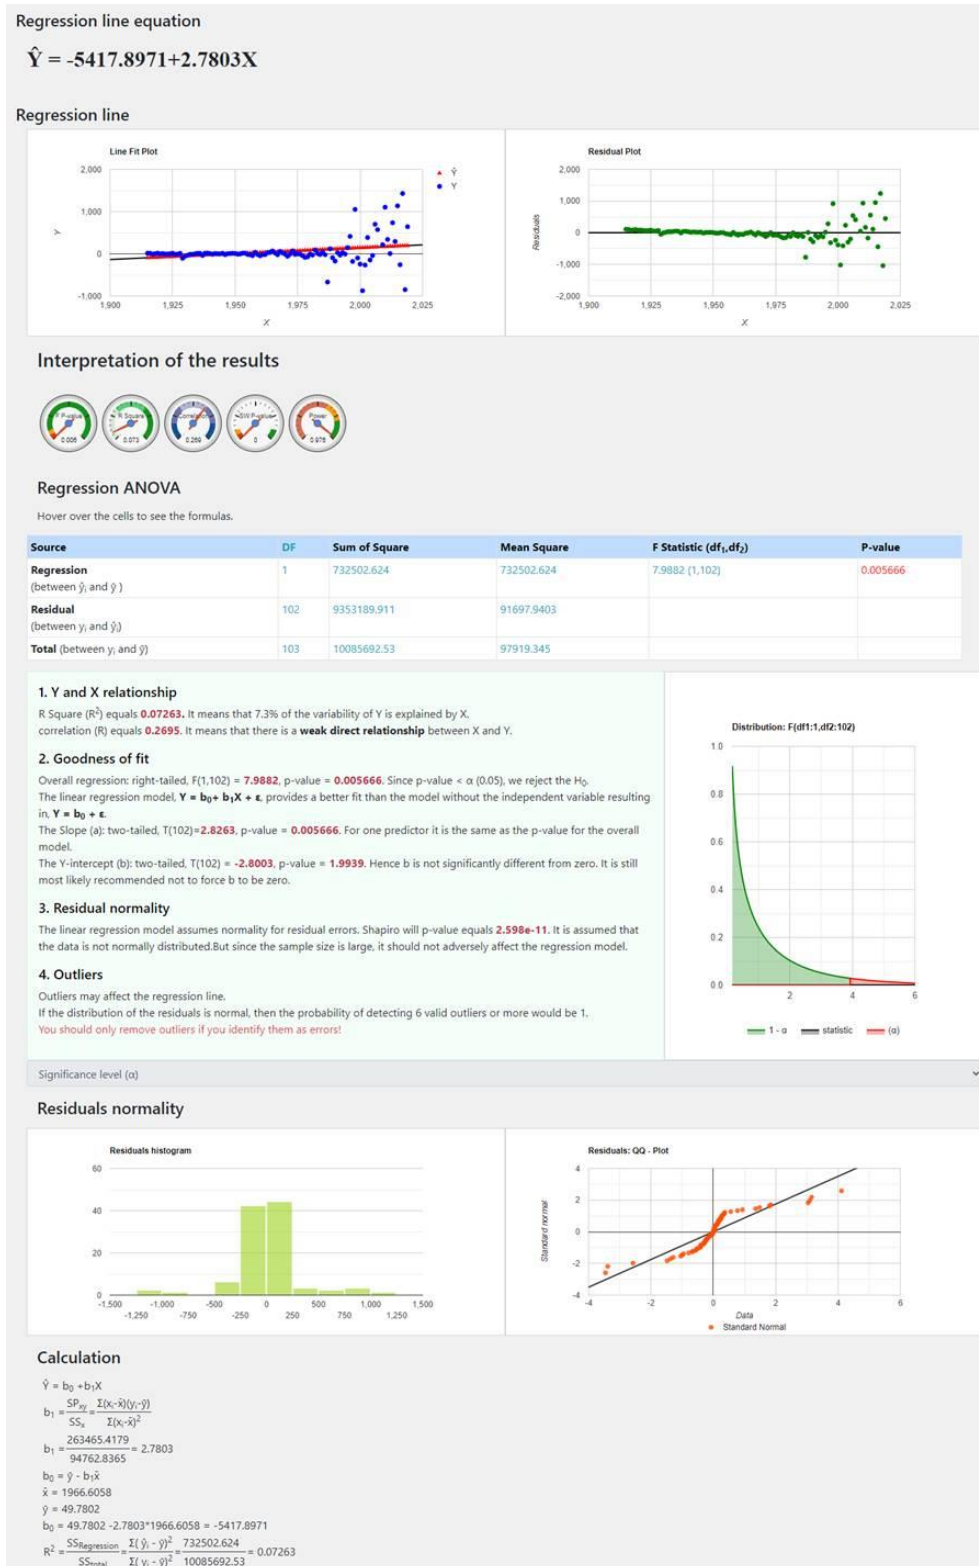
Regression line equation

$\hat{Y} = -5417.8971+2.7803X$

Regression line

Line Fit Plot

2,000
1,000
0
-1,000
1,900 1,925 1,950 1,975 2,000 2,025
X
Y
Ŷ
Y

Residual Plot

2,000
1,000
0
-1,000
-2,000
1,900 1,925 1,950 1,975 2,000 2,025
X
Residuals

Interpretation of the results

F P-value 0.006
R Square 0.073
Correlation 0.269
SW P-value 0
Power 0.976

Regression ANOVA

Hover over the cells to see the formulas.

| Source | DF | Sum of Square | Mean Square | F Statistic (df$_1$,df$_2$) | P-value |
|---|---|---|---|---|---|
| Regression (between $\hat{y}_i$ and $\bar{y}$) | 1 | 732502.624 | 732502.624 | 7.9882 (1,102) | 0.005666 |
| Residual (between $y_i$ and $\hat{y}_i$) | 102 | 9353189.911 | 91697.9403 | | |
| Total (between $y_i$ and $\bar{y}$) | 103 | 10085692.53 | 97919.345 | | |

1. Y and X relationship
R Square (R$^2$) equals 0.07263. It means that 7.3% of the variability of Y is explained by X.
correlation (R) equals 0.2695. It means that there is a weak direct relationship between X and Y.

2. Goodness of fit
Overall regression: right-tailed, F(1,102) = 7.9882, p-value = 0.005666. Since p-value < α (0.05), we reject the H$_0$.
The linear regression model, Y = b$_0$+ b$_1$X + ε, provides a better fit than the model without the independent variable resulting in, Y = b$_0$ + ε.
The Slope (a): two-tailed, T(102)=2.8263, p-value = 0.005666. For one predictor it is the same as the p-value for the overall model.
The Y-intercept (b): two-tailed, T(102) = -2.8003, p-value = 1.9939. Hence b is not significantly different from zero. It is still most likely recommended not to force b to be zero.

3. Residual normality
The linear regression model assumes normality for residual errors. Shapiro will p-value equals 2.598e-11. It is assumed that the data is not normally distributed.But since the sample size is large, it should not adversely affect the regression model.

4. Outliers
Outliers may affect the regression line.
If the distribution of the residuals is normal, then the probability of detecting 6 valid outliers or more would be 1.
You should only remove outliers if you identify them as errors!

Distribution: F(df1:1,df2:102)
1.0
0.8
0.6
0.4
0.2
0.0
2 4 6
1 - α statistic (α)

Significance level (α)

Residuals normality

Residuals histogram
60
40
20
0
-1,500 -1,250 -1,000 -750 -500 -250 0 250 500 750 1,000 1,250 1,500

Residuals: QQ - Plot
4
2
0
-2
-4
-4 -2 0 2 4 6
Standard normal
Data
Standard Normal

Calculation

$\hat{Y} = b_0 + b_1X$
$b_1 = \frac{SP_{xy}}{SS_x} = \frac{\Sigma(x_i-\bar{x})(y_i-\bar{y})}{\Sigma(x_i-\bar{x})^2}$
$b_1 = \frac{263465.4179}{94762.8365} = 2.7803$
$b_0 = \bar{y} - b_1\bar{x}$
$\bar{x} = 1966.6058$
$\bar{y} = 49.7802$
$b_0 = 49.7802 - 2.7803*1966.6058 = -5417.8971$
$R^2 = \frac{SS_{Regression}}{SS_{total}} = \frac{\Sigma(\hat{y}_i-\bar{y})^2}{\Sigma(y_i-\bar{y})^2} = \frac{732502.624}{10085692.53} = 0.07263$